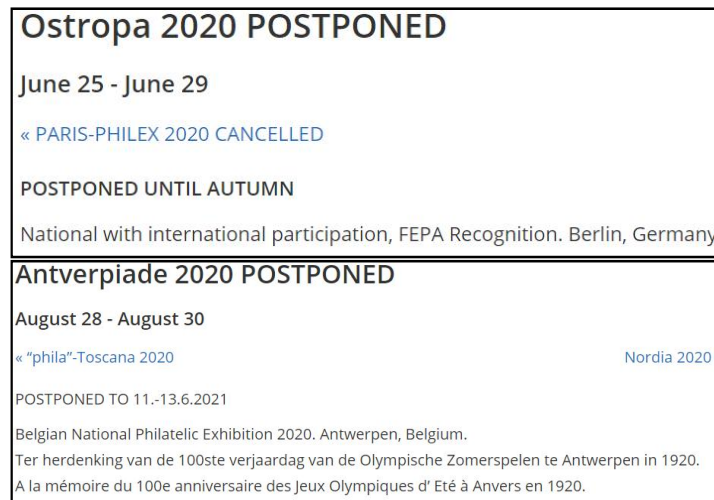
Ostropa 2020 POSTPONED

June 25 - June 29

« PARIS-PHILEX 2020 CANCELLED

POSTPONED UNTIL AUTUMN

National with international participation, FEPA Recognition. Berlin, Germany

Antverpiade 2020 POSTPONED

August 28 - August 30

« "phila"-Toscana 2020

Nordia 2020

POSTPONED TO 11.-13.6.2021

Belgian National Philatelic Exhibition 2020. Antwerpen, Belgium.

Ter herdenking van de 100ste verjaardag van de Olympische Zomerspelen te Antwerpen in 1920.

A la mémoire du 100e anniversaire des Jeux Olympiques d' Eté à Anvers en 1920.